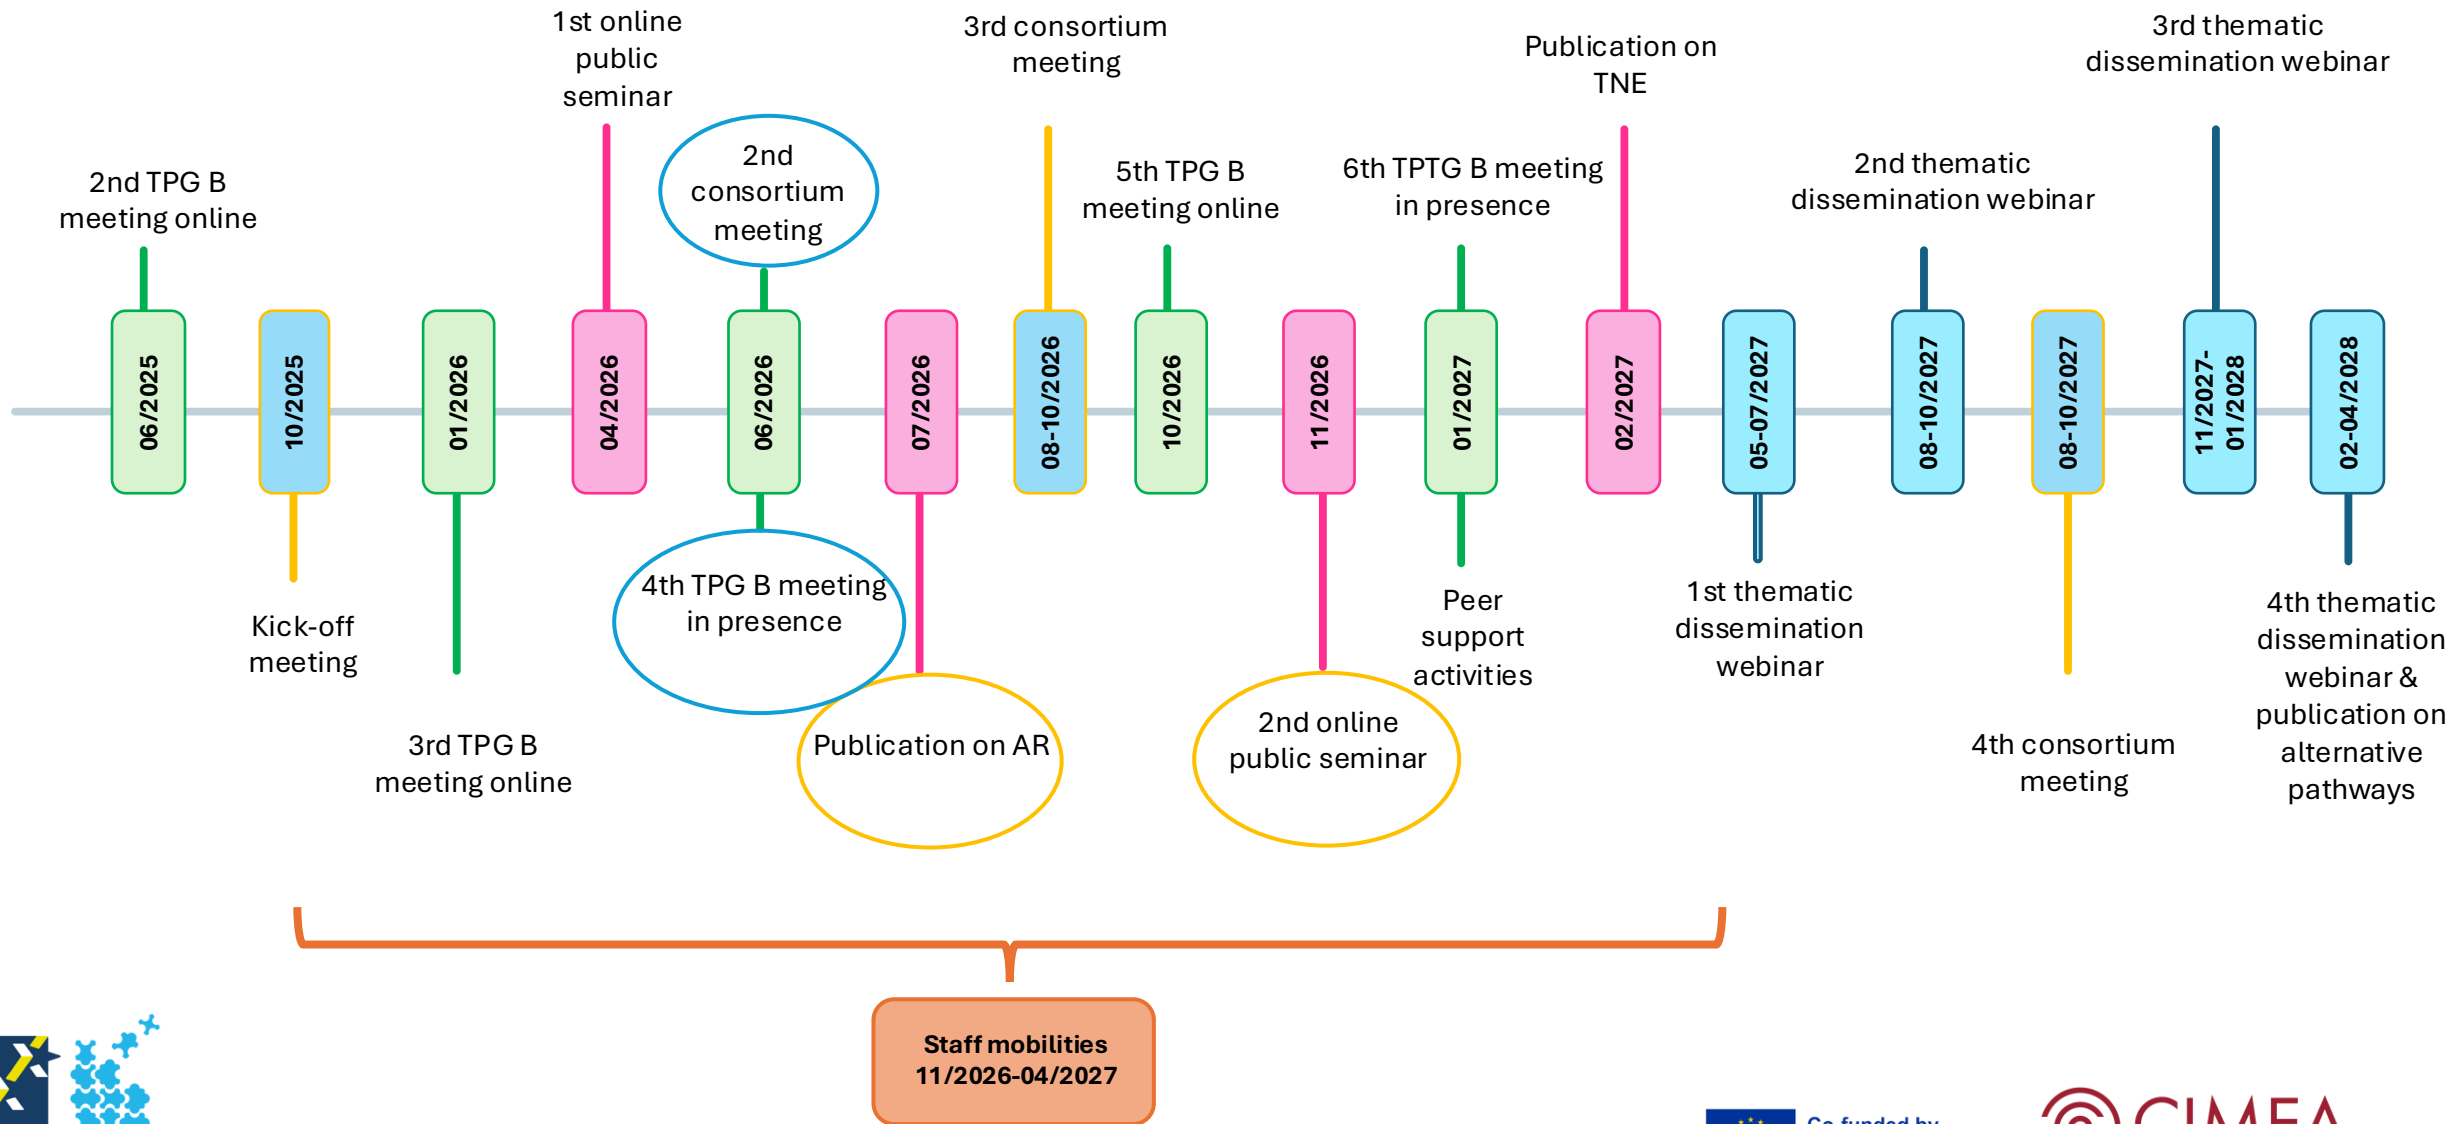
1st online public seminar

3rd consortium meeting

Publication on TNE

3rd thematic dissemination webinar

2nd TPG B meeting online

2nd consortium meeting

5th TPG B meeting online

6th TPTG B meeting in presence

2nd thematic dissemination webinar

06/2025

10/2025

01/2026

04/2026

06/2026

07/2026

08-10/2026

10/2026

11/2026

01/2027

02/2027

05-07/2027

08-10/2027

08-10/2027

11/2027-01/2028

02-04/2028

Kick-off meeting

3rd TPG B meeting online

4th TPG B meeting in presence

Publication on AR

2nd online public seminar

Peer support activities

1st thematic dissemination webinar

4th consortium meeting

4th thematic dissemination webinar & publication on alternative pathways

Staff mobilities 11/2026-04/2027

Co-funded by

CIMEA